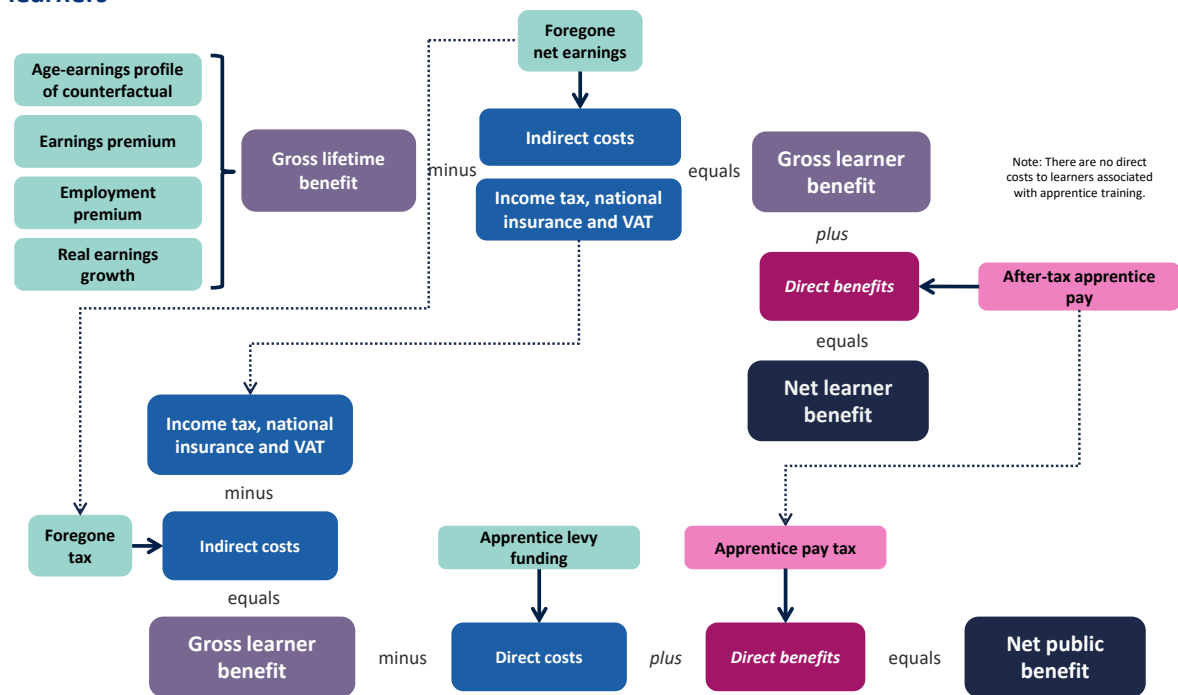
learners

Age-earnings profile of counterfactual

Earnings premium

Employment premium

Real earnings growth

Gross lifetime benefit

minus

Foregone net earnings

Indirect costs

Income tax, national insurance and VAT

equals

Gross learner benefit

Note: There are no direct costs to learners associated with apprentice training.

plus

Direct benefits

After-tax apprentice pay

equals

Net learner benefit

Income tax, national insurance and VAT

minus

Foregone tax

Indirect costs

equals

Apprentice levy funding

Apprentice pay tax

Gross learner benefit

minus

Direct costs

plus

Direct benefits

equals

Net public benefit